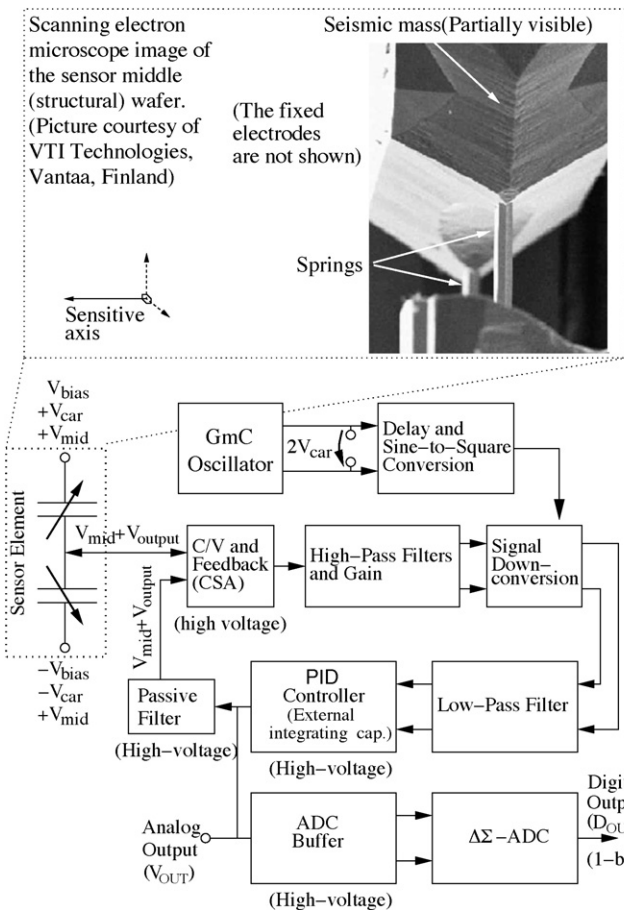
Scanning electron microscope image of the sensor middle (structural) wafer. (Picture courtesy of VTI Technologies, Vantaa, Finland)

Seismic mass(Partially visible)

(The fixed electrodes are not shown)

Springs

Sensitive axis

$V_{bias}$
$+V_{car}$
$+V_{mid}$

Sensor Element

$-V_{bias}$
$-V_{car}$
$+V_{mid}$

GmC Oscillator

$2V_{car}$

Delay and Sine−to−Square Conversion

$V_{mid}+V_{output}$

C/V and Feedback (CSA)

(high voltage)

High−Pass Filters and Gain

Signal Down−conversion

$V_{mid}+V_{output}$

Passive Filter

(High−voltage)

PID Controller (External integrating cap.)

(High−voltage)

Low−Pass Filter

Analog Output ($V_{OUT}$)

ADC Buffer

(High−voltage)

ΔΣ−ADC

Digi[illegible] Outp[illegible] ($D_{OU}$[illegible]

(1−b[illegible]